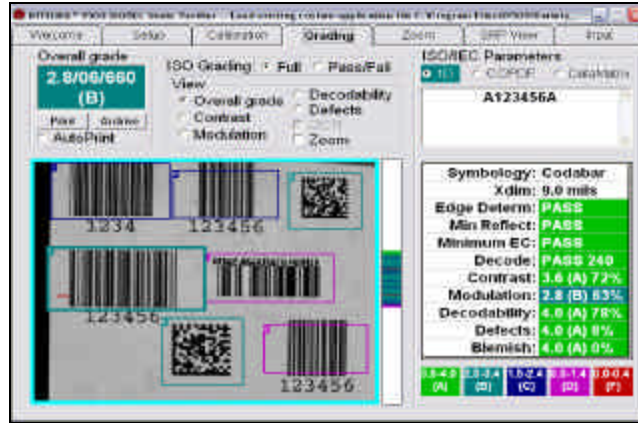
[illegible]

Welcome | Setup | Calibration | Grading | Zoom | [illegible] | Input

Overall grade
2.8/06/660
(B)

Print | Archive
AutoPrint

ISO Grading: Full | Pass/Fail
View
Overall grade
Contrast
Modulation
Decodability
Defects
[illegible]
Zoom

ISO/IEC Parameters
1D | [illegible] | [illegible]

A123456A

1234
123456
123456
123456

| | |
|---|---|
| Symbology: | Codabar |
| Xdim: | 9.0 mils |
| Edge Determ: | PASS |
| Min Reflect: | PASS |
| Minimum EC: | PASS |
| Decode: | PASS 240 |
| Contrast: | 3.6 (A) 72% |
| Modulation: | 2.8 (B) 63% |
| Decodability: | 4.0 (A) 78% |
| Defects: | 4.0 (A) 8% |
| Blemish: | 4.0 (A) 0% |

3.5-4.0 (A) | 2.5-3.4 (B) | 1.5-2.4 (C) | 0.5-1.4 (D) | 0.0-0.4 (F)